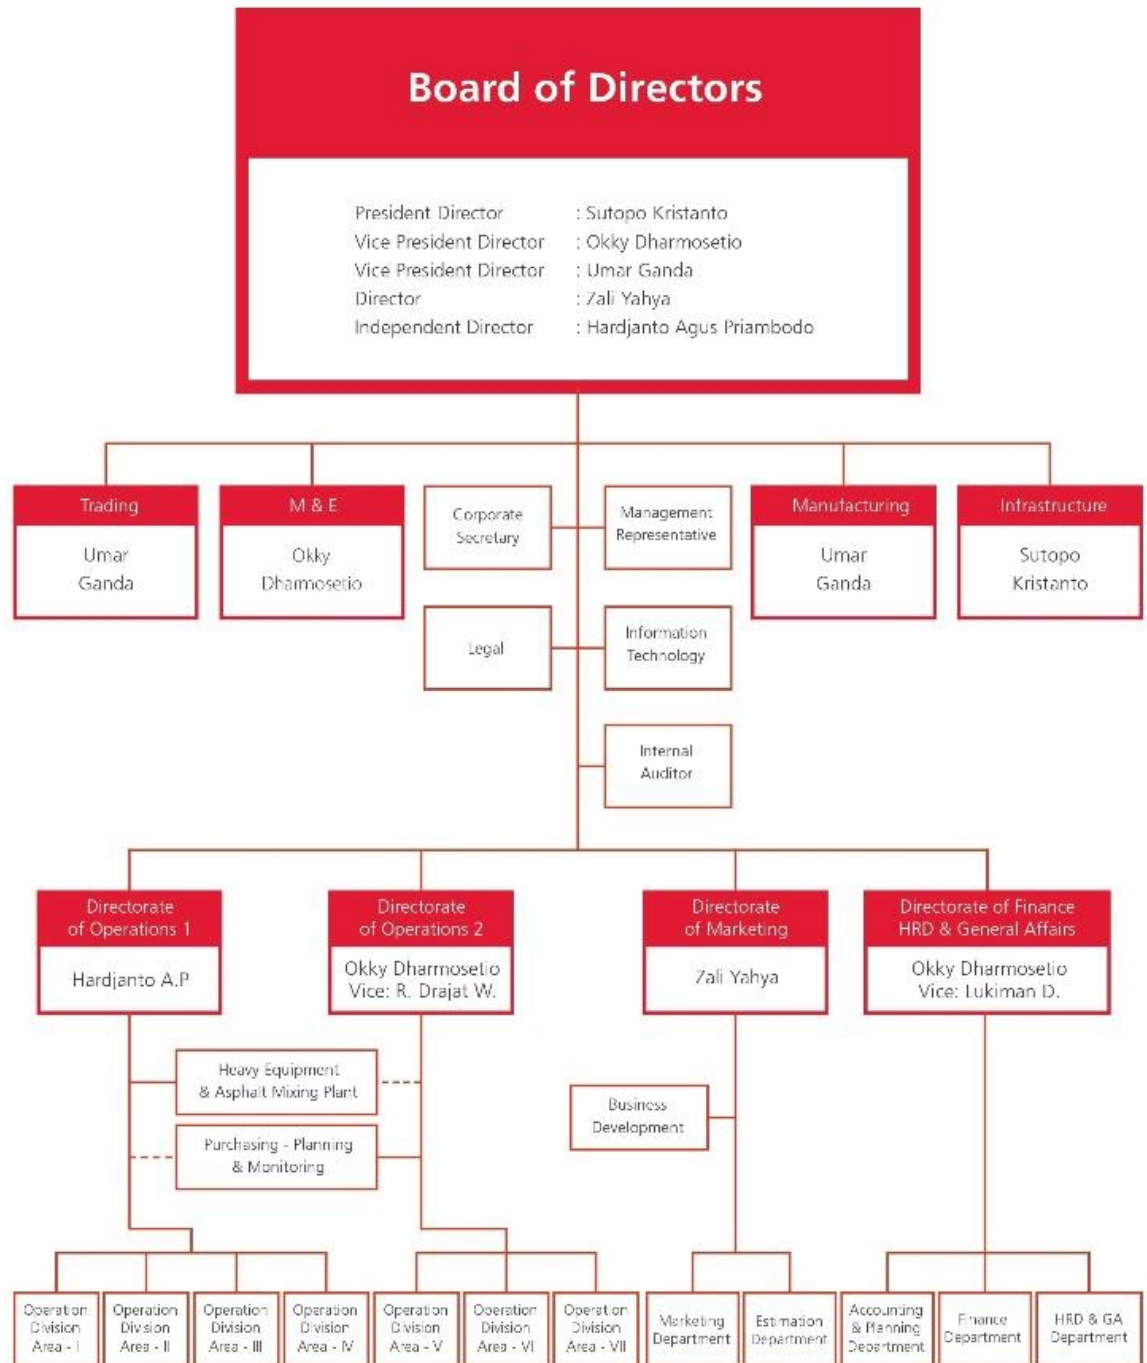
Board of Directors

President Director : Sutopo Kristanto
Vice President Director : Okky Dharmosetio
Vice President Director : Umar Ganda
Director : Zali Yahya
Independent Director : Hardjanto Agus Priambodo

Trading
Umar Ganda

M & E
Okky Dharmosetio

Corporate Secretary

Management Representative

Manufacturing
Umar Ganda

Infrastructure
Sutopo Kristanto

Legal

Information Technology

Internal Auditor

Directorate of Operations 1
Hardjanto A.P

Directorate of Operations 2
Okky Dharmosetio
Vice: R. Drajat W.

Directorate of Marketing
Zali Yahya

Directorate of Finance HRD & General Affairs
Okky Dharmosetio
Vice: Lukiman D.

Heavy Equipment & Asphalt Mixing Plant

Purchasing - Planning & Monitoring

Business Development

Operation Division Area - I

Operation Division Area - II

Operation Division Area - III

Operation Division Area - IV

Operation Division Area - V

Operation Division Area - VI

Operation Division Area - VII

Marketing Department

Estimation Department

Accounting & Planning Department

Finance Department

HRD & GA Department